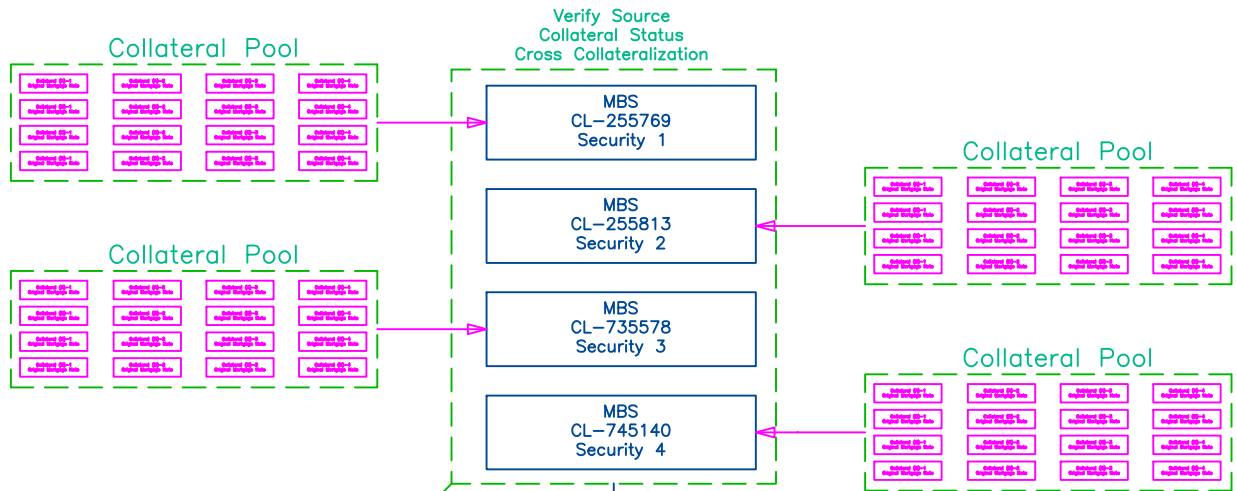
Verify Source
Collateral Status
Cross Collateralization

Collateral Pool

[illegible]

MBS
CL-255769
Security 1

MBS
CL-255813
Security 2

Collateral Pool

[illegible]

Collateral Pool

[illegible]

MBS
CL-735578
Security 3

MBS
CL-745140
Security 4

Collateral Pool

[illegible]